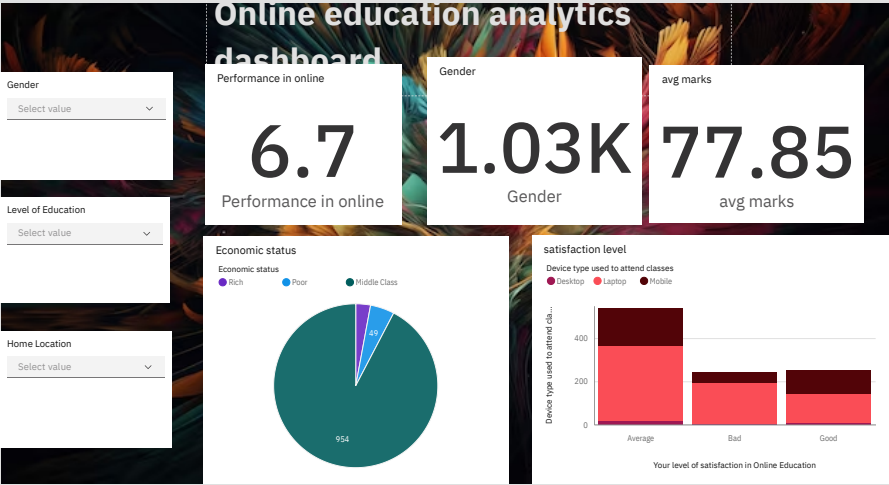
Online education analytics dashboard

Gender
Select value

Level of Education
Select value

Home Location
Select value

Performance in online
6.7
Performance in online

Gender
1.03K
Gender

avg marks
77.85
avg marks

Economic status
Economic status
Rich Poor Middle Class
49
954

satisfaction level
Device type used to attend classes
Desktop Laptop Mobile
Device type used to attend cla...
400
200
0
Average Bad Good
Your level of satisfaction in Online Education